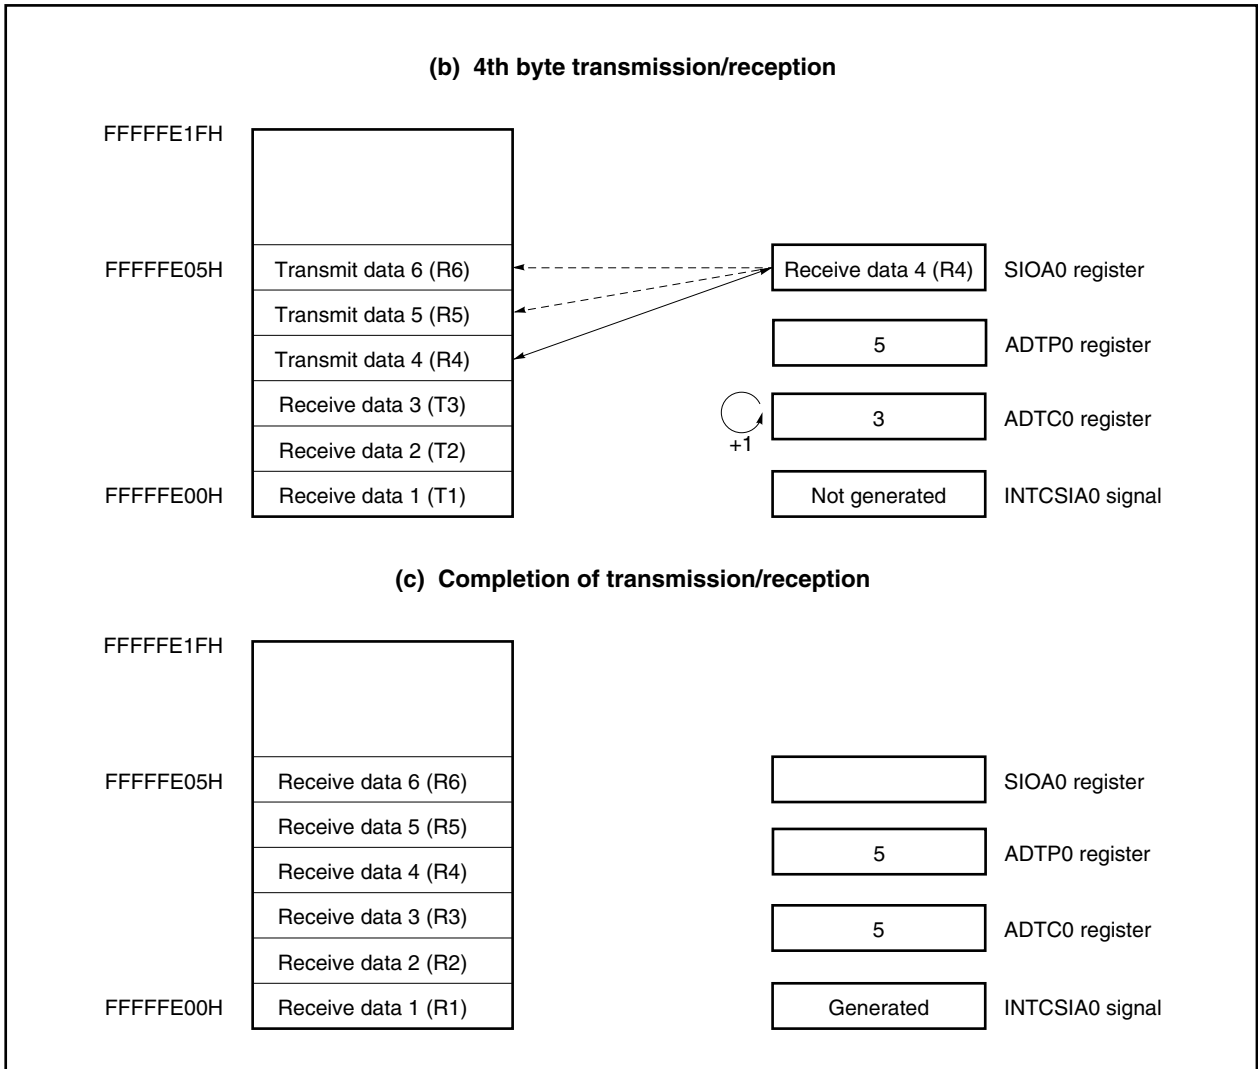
(b) 4th byte transmission/reception

FFFFFE1FH

FFFFFE05H

| Transmit data 6 (R6) |
|---|
| Transmit data 5 (R5) |
| Transmit data 4 (R4) |
| Receive data 3 (T3) |
| Receive data 2 (T2) |
| Receive data 1 (T1) |

FFFFFE00H

Receive data 4 (R4) SIOA0 register

5 ADTP0 register

+1

3 ADTC0 register

Not generated INTCSIA0 signal

(c) Completion of transmission/reception

FFFFFE1FH

FFFFFE05H

| Receive data 6 (R6) |
|---|
| Receive data 5 (R5) |
| Receive data 4 (R4) |
| Receive data 3 (R3) |
| Receive data 2 (R2) |
| Receive data 1 (R1) |

FFFFFE00H

SIOA0 register

5 ADTP0 register

5 ADTC0 register

Generated INTCSIA0 signal